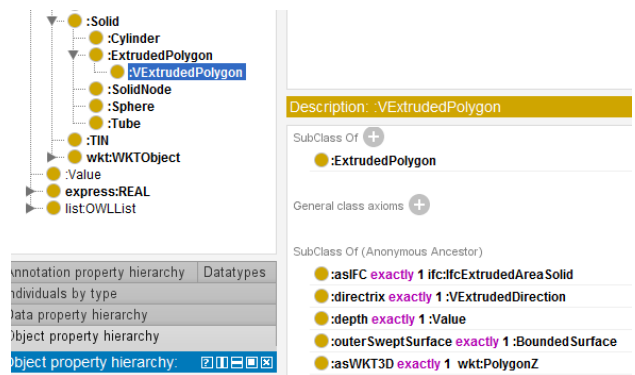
:Solid
:Cylinder
:ExtrudedPolygon
:VExtrudedPolygon
:SolidNode
:Sphere
:Tube
:TIN
wkt:WKTObject
:Value
express:REAL
list:OWLList

Annotation property hierarchy | Datatypes
Individuals by type
Data property hierarchy
Object property hierarchy
Object property hierarchy:

Description: :VExtrudedPolygon

SubClass Of
:ExtrudedPolygon

General class axioms

SubClass Of (Anonymous Ancestor)
:asIFC exactly 1 ifc:IfcExtrudedAreaSolid
:directrix exactly 1 :VExtrudedDirection
:depth exactly 1 :Value
:outerSweptSurface exactly 1 :BoundedSurface
:asWKT3D exactly 1 wkt:PolygonZ